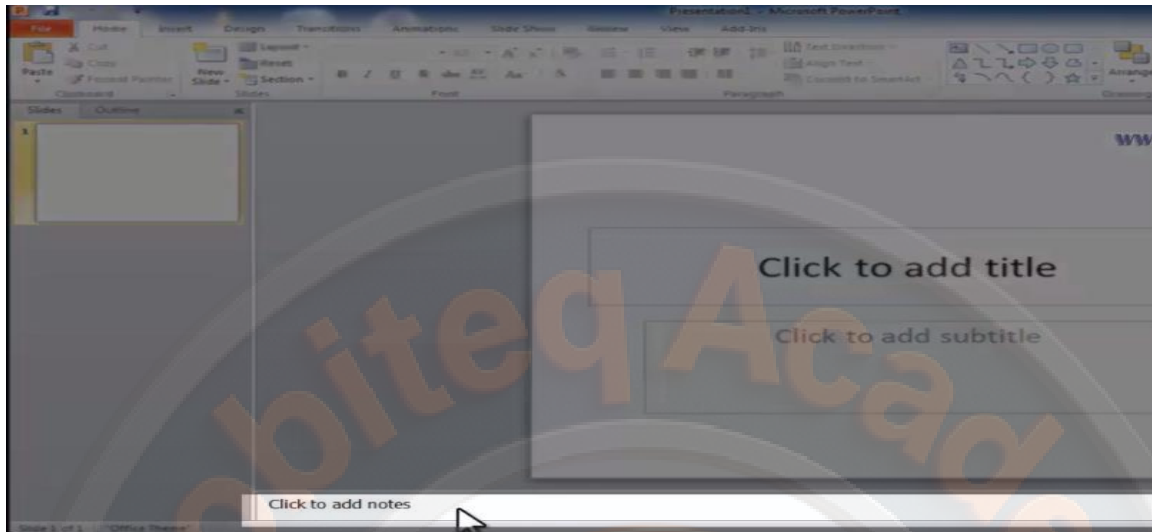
Presentation1 - Microsoft PowerPoint

File
Home
Insert
Design
Transitions
Animations
Slide Show
Review
View
Add-Ins

Cut
Copy
Paste
Format Painter
Clipboard
New Slide
Layout
Reset
Section
Slides
Font
Text Direction
Align Text
Convert to SmartArt
Paragraph
Arrange
Drawing

Slides
Outline
1

ww

Click to add title

Click to add subtitle

Click to add notes

Slide 1 of 1
"Office Theme"

biteq Acad